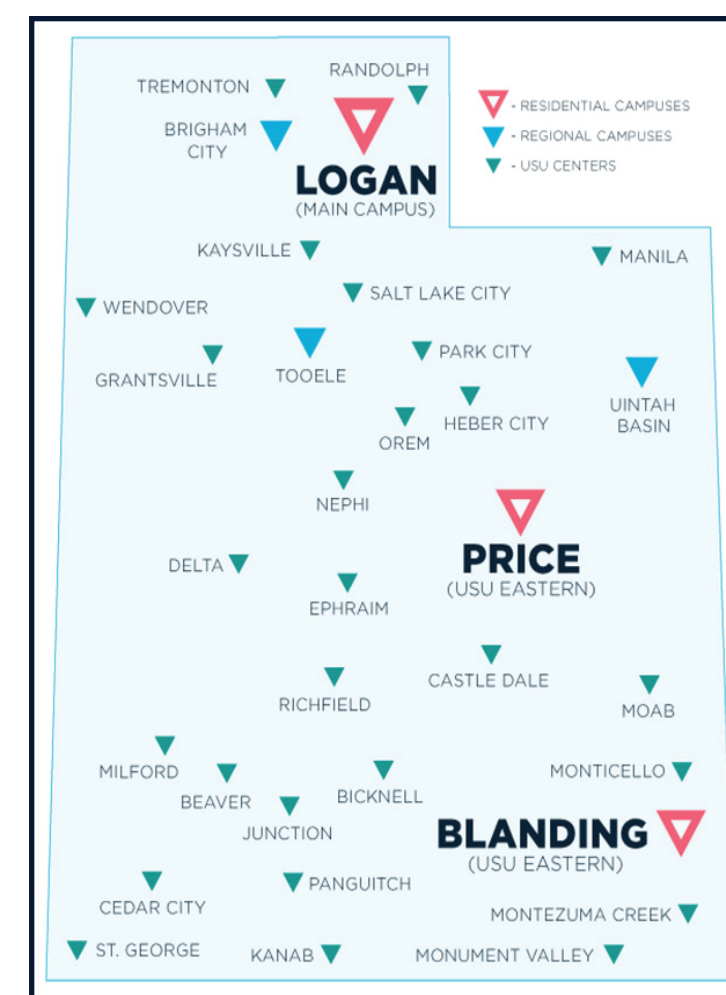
- RESIDENTIAL CAMPUSES
- REGIONAL CAMPUSES
- USU CENTERS

TREMONTON
RANDOLPH
BRIGHAM CITY
LOGAN
(MAIN CAMPUS)
KAYSVILLE
MANILA
WENDOVER
SALT LAKE CITY
GRANTSVILLE
TOOELE
PARK CITY
UINTAH BASIN
HEBER CITY
OREM
NEPHI
PRICE
(USU EASTERN)
DELTA
EPHRAIM
CASTLE DALE
MOAB
RICHFIELD
MILFORD
BEAVER
BICKNELL
MONTICELLO
JUNCTION
BLANDING
(USU EASTERN)
PANGUITCH
CEDAR CITY
MONTEZUMA CREEK
ST. GEORGE
KANAB
MONUMENT VALLEY